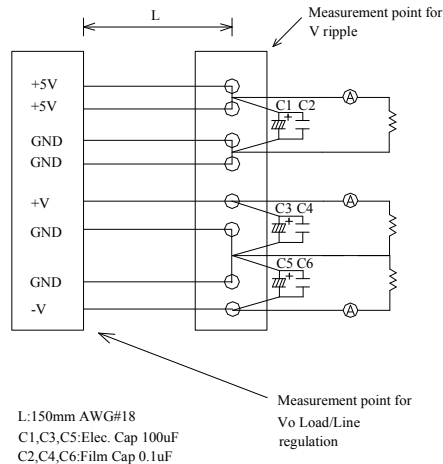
L

Measurement point for V ripple

+5V
+5V
GND
GND
+V
GND
GND
-V

C1 C2
C3 C4
C5 C6

A
A
A

Measurement point for Vo Load/Line regulation

L:150mm AWG#18
C1,C3,C5:Elec. Cap 100uF
C2,C4,C6:Film Cap 0.1uF